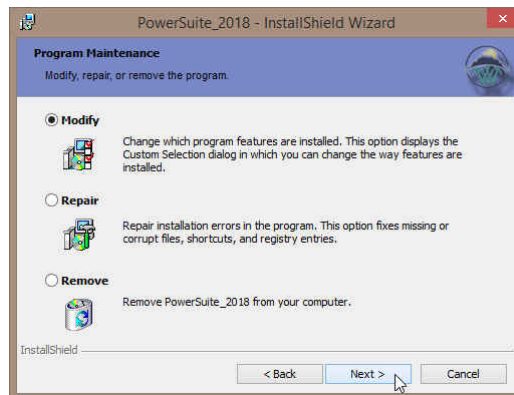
PowerSuite_2018 - InstallShield Wizard

Program Maintenance

Modify, repair, or remove the program.

Modify

Change which program features are installed. This option displays the Custom Selection dialog in which you can change the way features are installed.

Repair

Repair installation errors in the program. This option fixes missing or corrupt files, shortcuts, and registry entries.

Remove

Remove PowerSuite_2018 from your computer.

InstallShield

< Back
Next >
Cancel